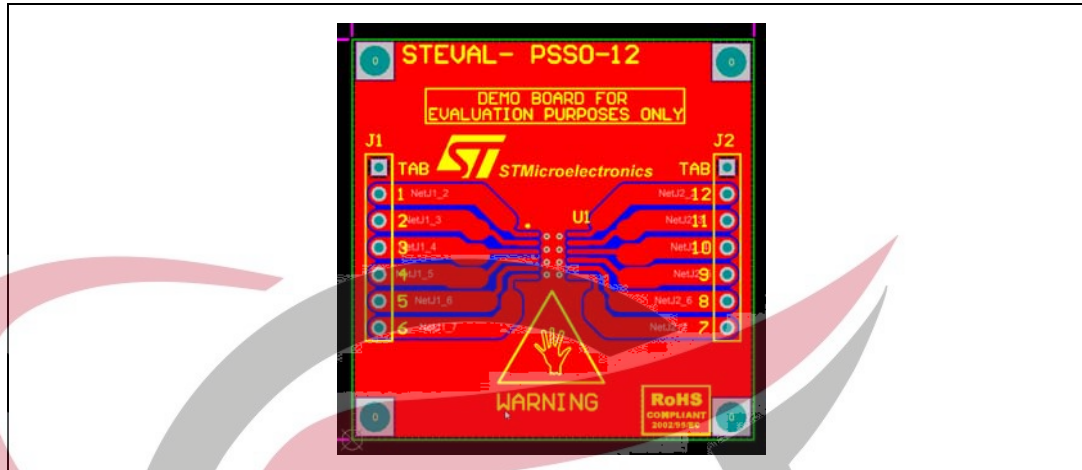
STEVAL- PSSO-12

DEMO BOARD FOR
EVALUATION PURPOSES ONLY

J1
TAB
STMicroelectronics
TAB
J2

1 NetJ1_2
2 NetJ1_3
3 NetJ1_4
4 NetJ1_5
5 NetJ1_6
6 NetJ1_7

U1

NetJ2 12
NetJ2 11
NetJ 10
NetJ2 9
NetJ2_6 8
NetJ2 7

WARNING

RoHS
COMPLIANT
2002/95/EC

0
0
0
0